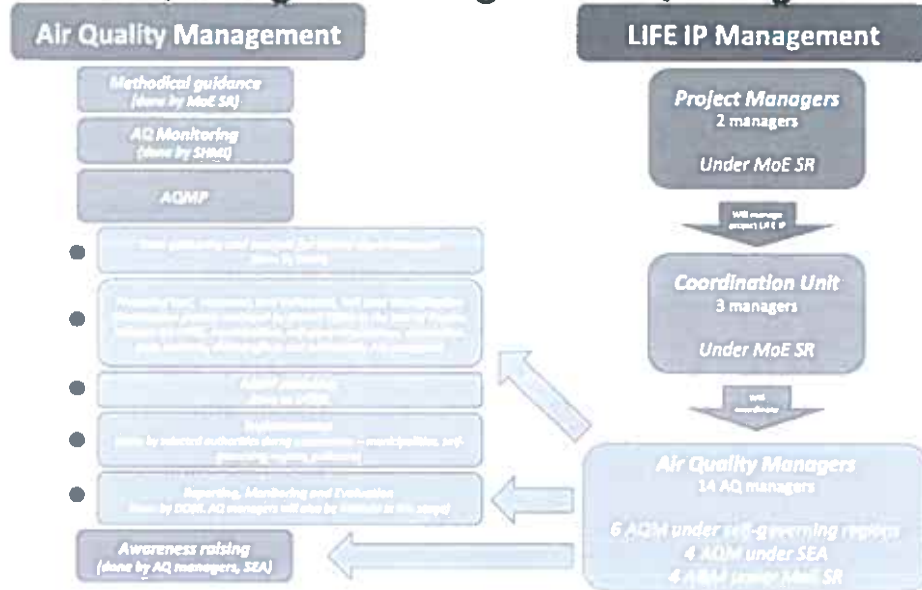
Air Quality Management

LIFE IP Management

Methodical guidance
(done by MoE SR)

AQ Monitoring
(done by SHMI)

AQMP

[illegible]

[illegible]

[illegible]

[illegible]

Reporting, Monitoring and Evaluation
(done by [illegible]. AQ managers will also be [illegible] in this stage)

Awareness raising
(done by AQ managers, SEA)

Project Managers
2 managers

Under MoE SR

Will manage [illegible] LIFE IP

Coordination Unit
3 managers

Under MoE SR

will coordinate

Air Quality Managers
14 AQ managers

6 AQM under self-governing regions
4 AQM under SEA
4 AQM under MoE SR